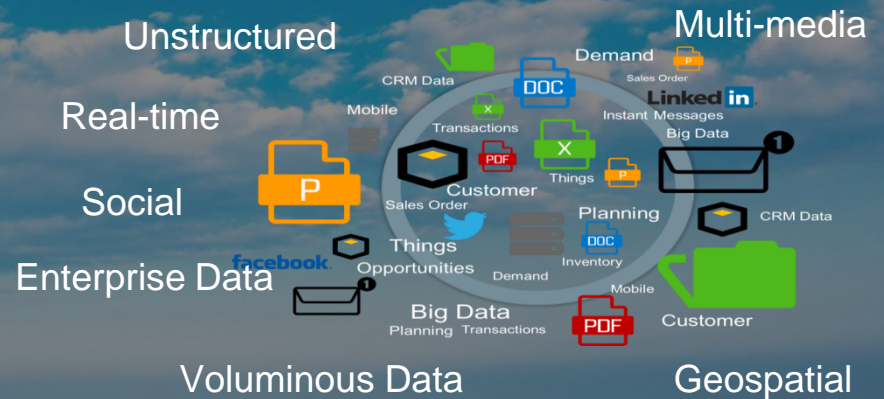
Unstructured

Multi-media

Real-time

Social

Enterprise Data

Voluminous Data

Geospatial

CRM Data

DOC

Demand

P

Sales Order

Linked in

Mobile

X

Transactions

Instant Messages

Big Data

1

P

PDF

X

Things

P

Customer

Sales Order

Planning

CRM Data

Things

DOC

facebook

Opportunities

Inventory

Demand

1

Mobile

Big Data

Planning Transactions

PDF

Customer